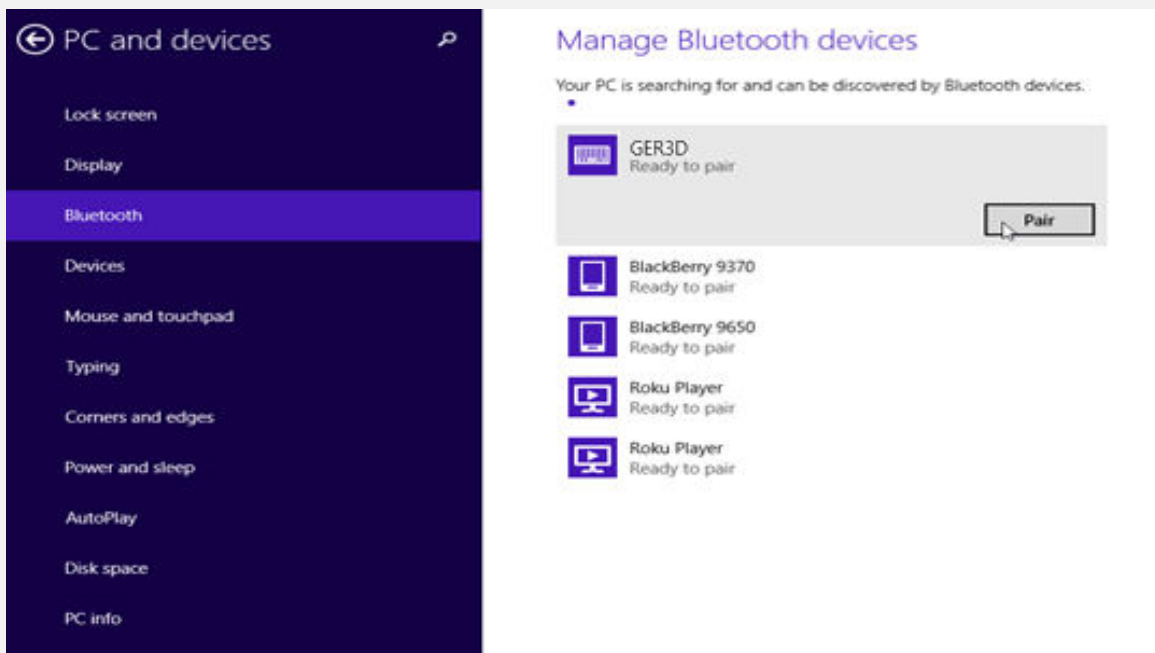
PC and devices

Lock screen

Display

Bluetooth

Devices

Mouse and touchpad

Typing

Corners and edges

Power and sleep

AutoPlay

Disk space

PC info

Manage Bluetooth devices

Your PC is searching for and can be discovered by Bluetooth devices.

GER3D
Ready to pair

Pair

BlackBerry 9370
Ready to pair

BlackBerry 9650
Ready to pair

Roku Player
Ready to pair

Roku Player
Ready to pair